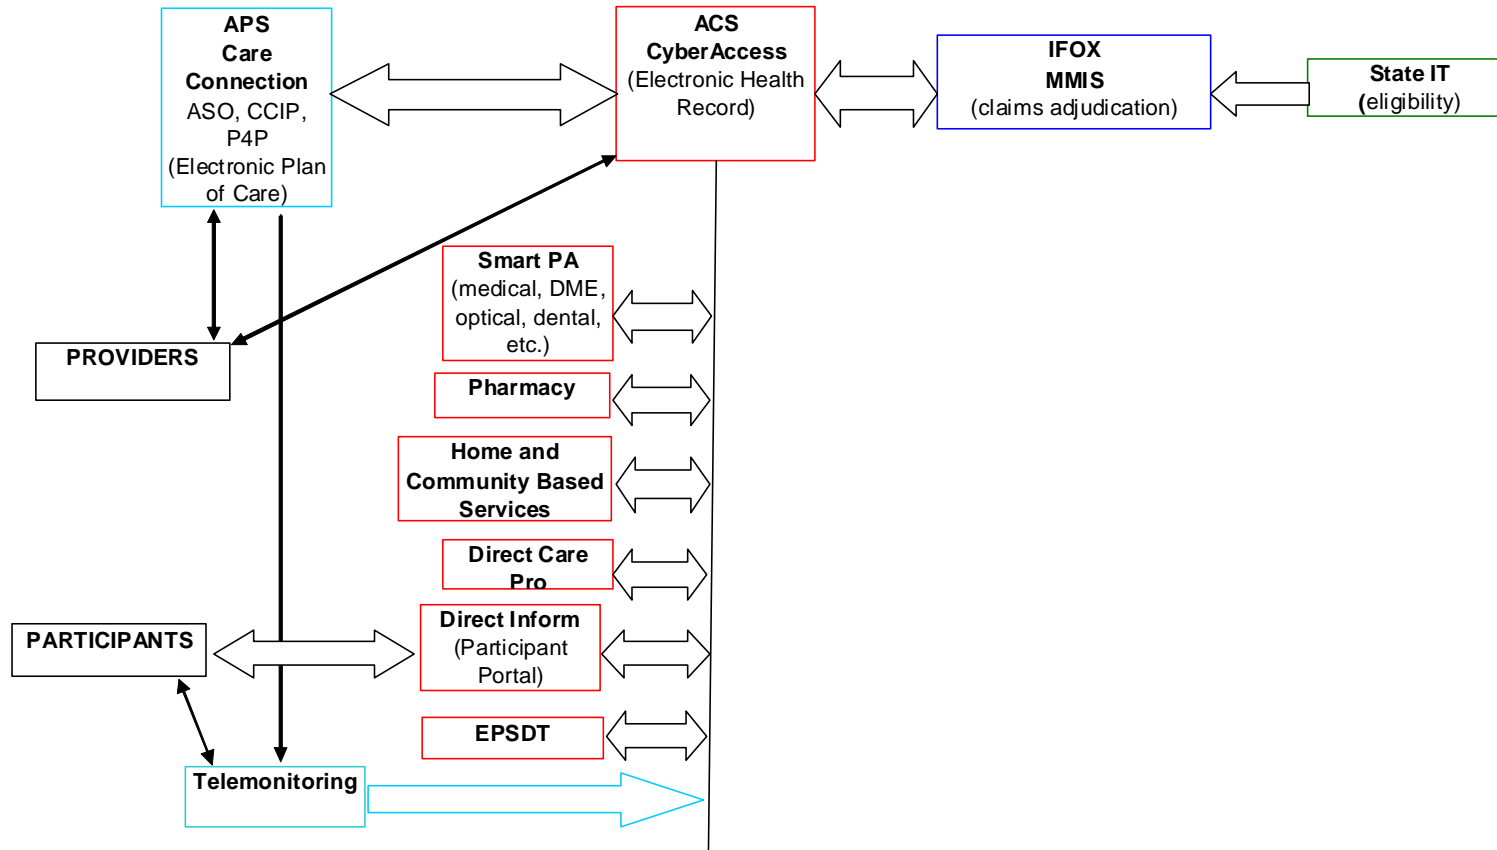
APS Care Connection
ASO, CCIP, P4P
(Electronic Plan of Care)

ACS
CyberAccess
(Electronic Health Record)

IFOX
MMIS
(claims adjudication)

State IT
(eligibility)

Smart PA
(medical, DME, optical, dental, etc.)

PROVIDERS

Pharmacy

Home and Community Based Services

Direct Care Pro

PARTICIPANTS

Direct Inform
(Participant Portal)

EPSDT

Telemonitoring